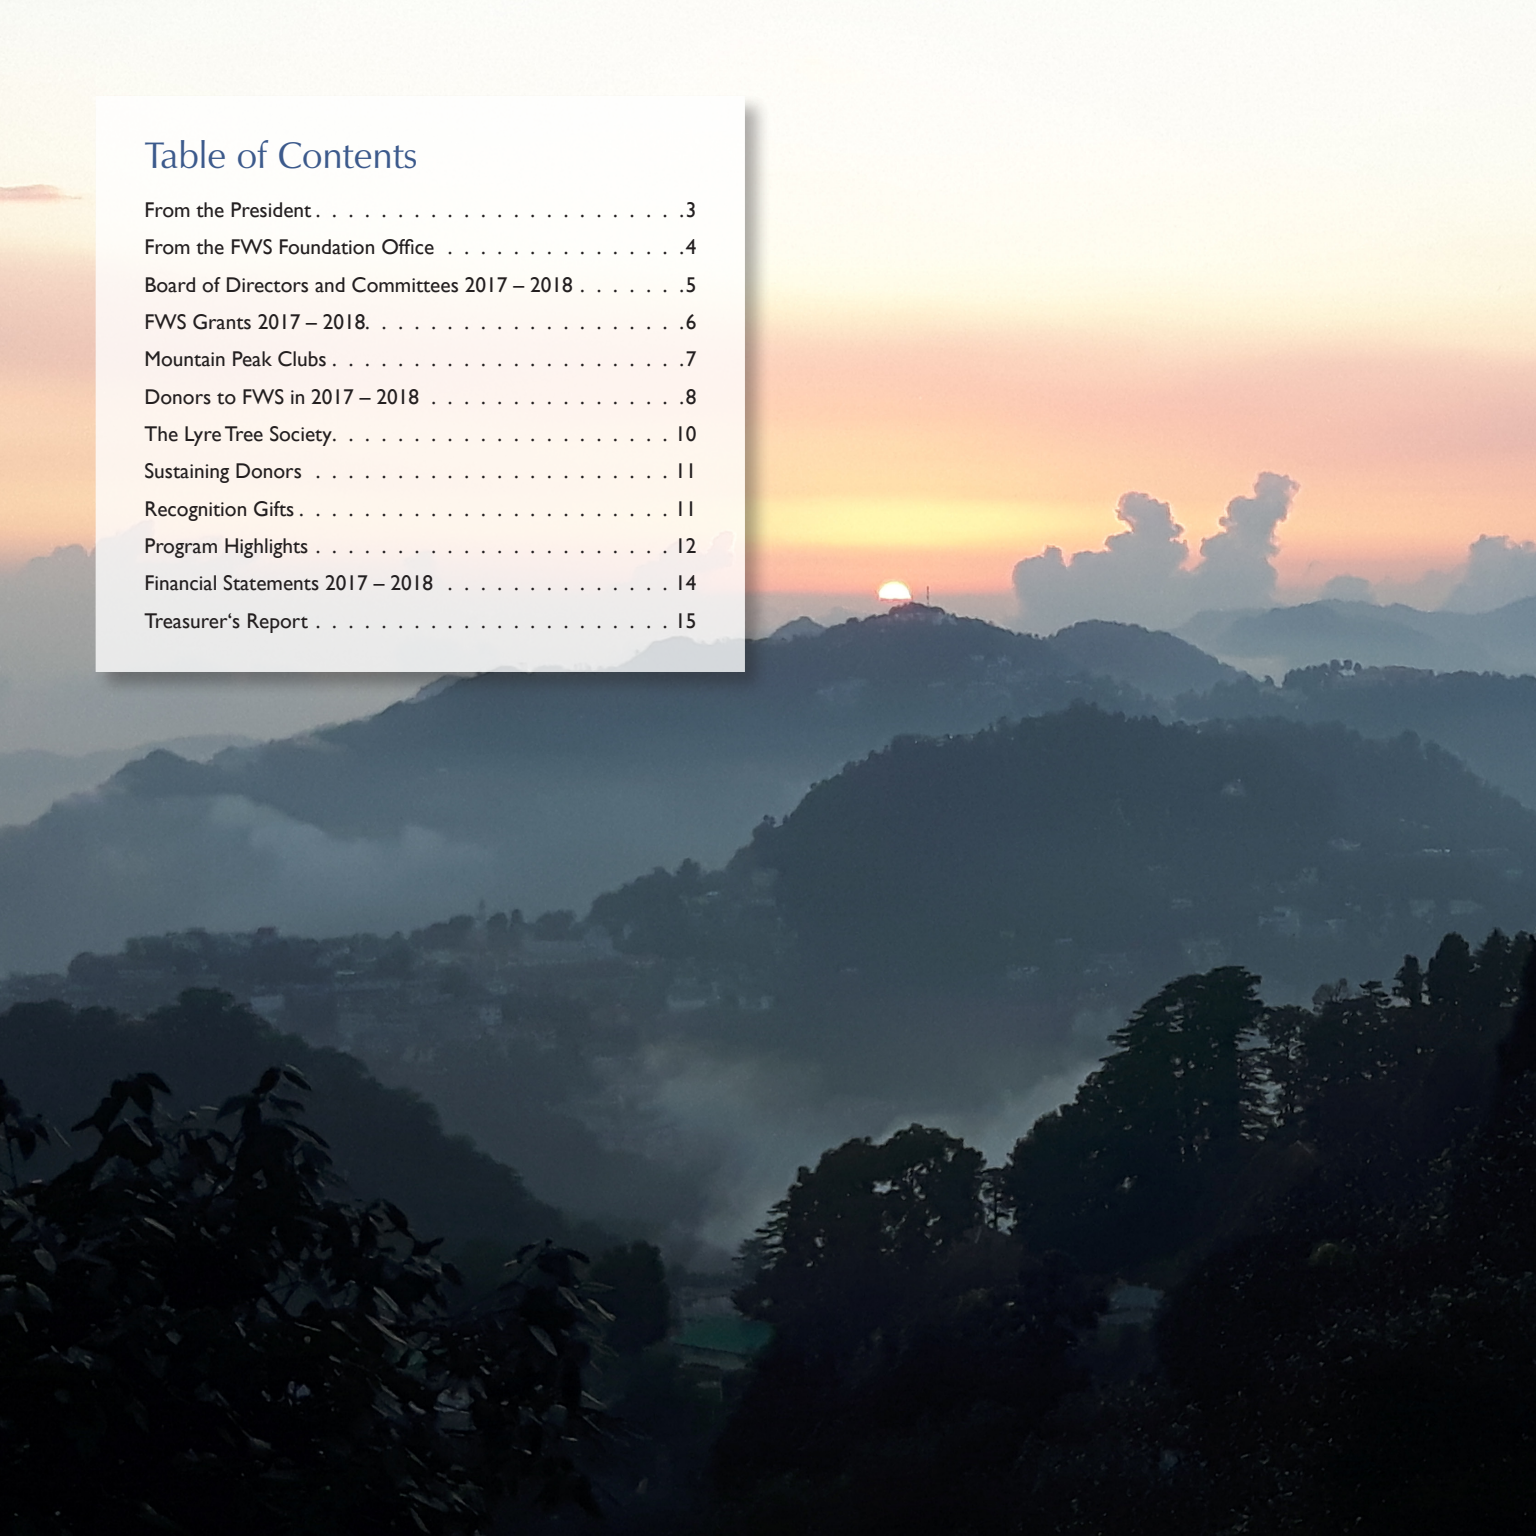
Table of Contents

From the President . . . . . . . . . . . . . . . . . . . . . . .3
From the FWS Foundation Office . . . . . . . . . . . . . . .4
Board of Directors and Committees 2017 – 2018 . . . . . . .5
FWS Grants 2017 – 2018. . . . . . . . . . . . . . . . . . . .6
Mountain Peak Clubs . . . . . . . . . . . . . . . . . . . . . .7
Donors to FWS in 2017 – 2018 . . . . . . . . . . . . . . . .8
The Lyre Tree Society. . . . . . . . . . . . . . . . . . . . . 10
Sustaining Donors . . . . . . . . . . . . . . . . . . . . . . . 11
Recognition Gifts . . . . . . . . . . . . . . . . . . . . . . . 11
Program Highlights . . . . . . . . . . . . . . . . . . . . . . 12
Financial Statements 2017 – 2018 . . . . . . . . . . . . . 14
Treasurer's Report . . . . . . . . . . . . . . . . . . . . . . 15